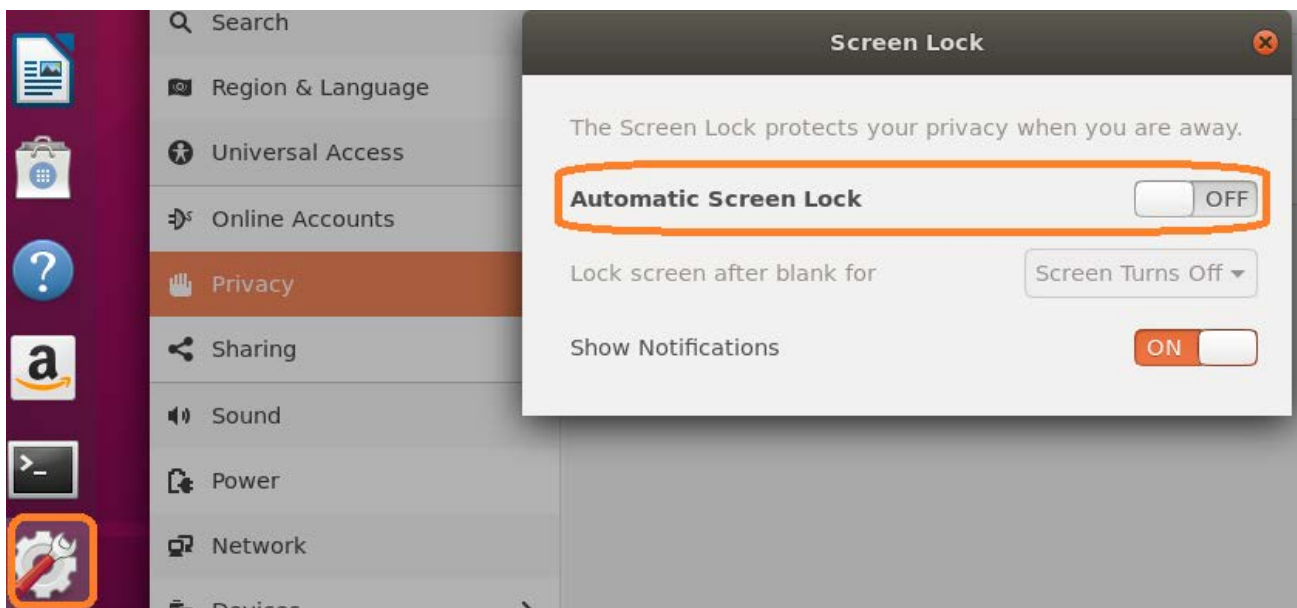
Search
Region & Language
Universal Access
Online Accounts
Privacy
Sharing
Sound
Power
Network
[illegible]

Screen Lock

The Screen Lock protects your privacy when you are away.

Automatic Screen Lock OFF

Lock screen after blank for Screen Turns Off

Show Notifications ON